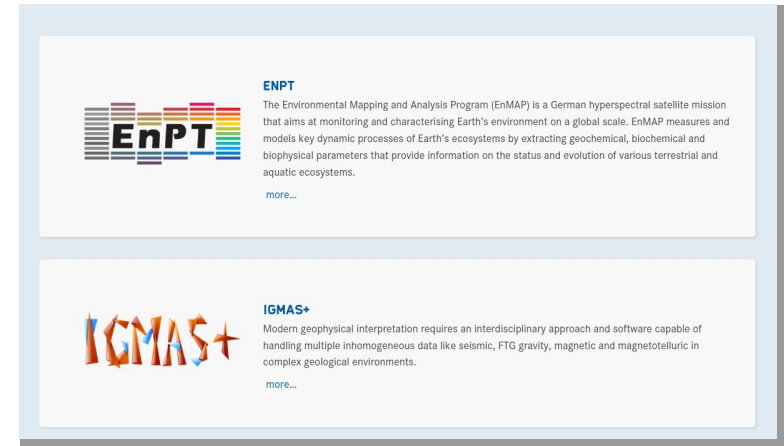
EnPT

ENPT

The Environmental Mapping and Analysis Program (EnMAP) is a German hyperspectral satellite mission that aims at monitoring and characterising Earth's environment on a global scale. EnMAP measures and models key dynamic processes of Earth's ecosystems by extracting geochemical, biochemical and biophysical parameters that provide information on the status and evolution of various terrestrial and aquatic ecosystems.

more...

IGMAS+

IGMAS+

Modern geophysical interpretation requires an interdisciplinary approach and software capable of handling multiple inhomogeneous data like seismic, FTG gravity, magnetic and magnetotelluric in complex geological environments.

more...